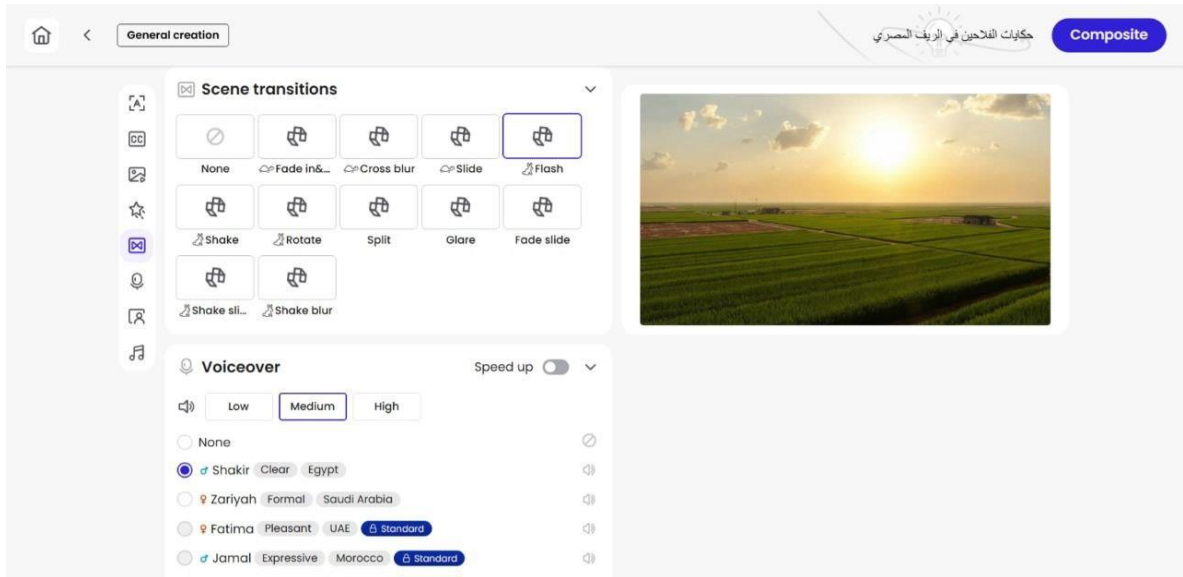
General creation

حكايات الفلاحين في الريف المصري

Composite

Scene transitions

None
Fade in&...
Cross blur
Slide
Flash
Shake
Rotate
Split
Glare
Fade slide
Shake sli...
Shake blur

Voiceover

Speed up

Low
Medium
High

None
♂ Shakir Clear Egypt
♀ Zariyah Formal Saudi Arabia
♀ Fatima Pleasant UAE Standard
♂ Jamal Expressive Morocco Standard